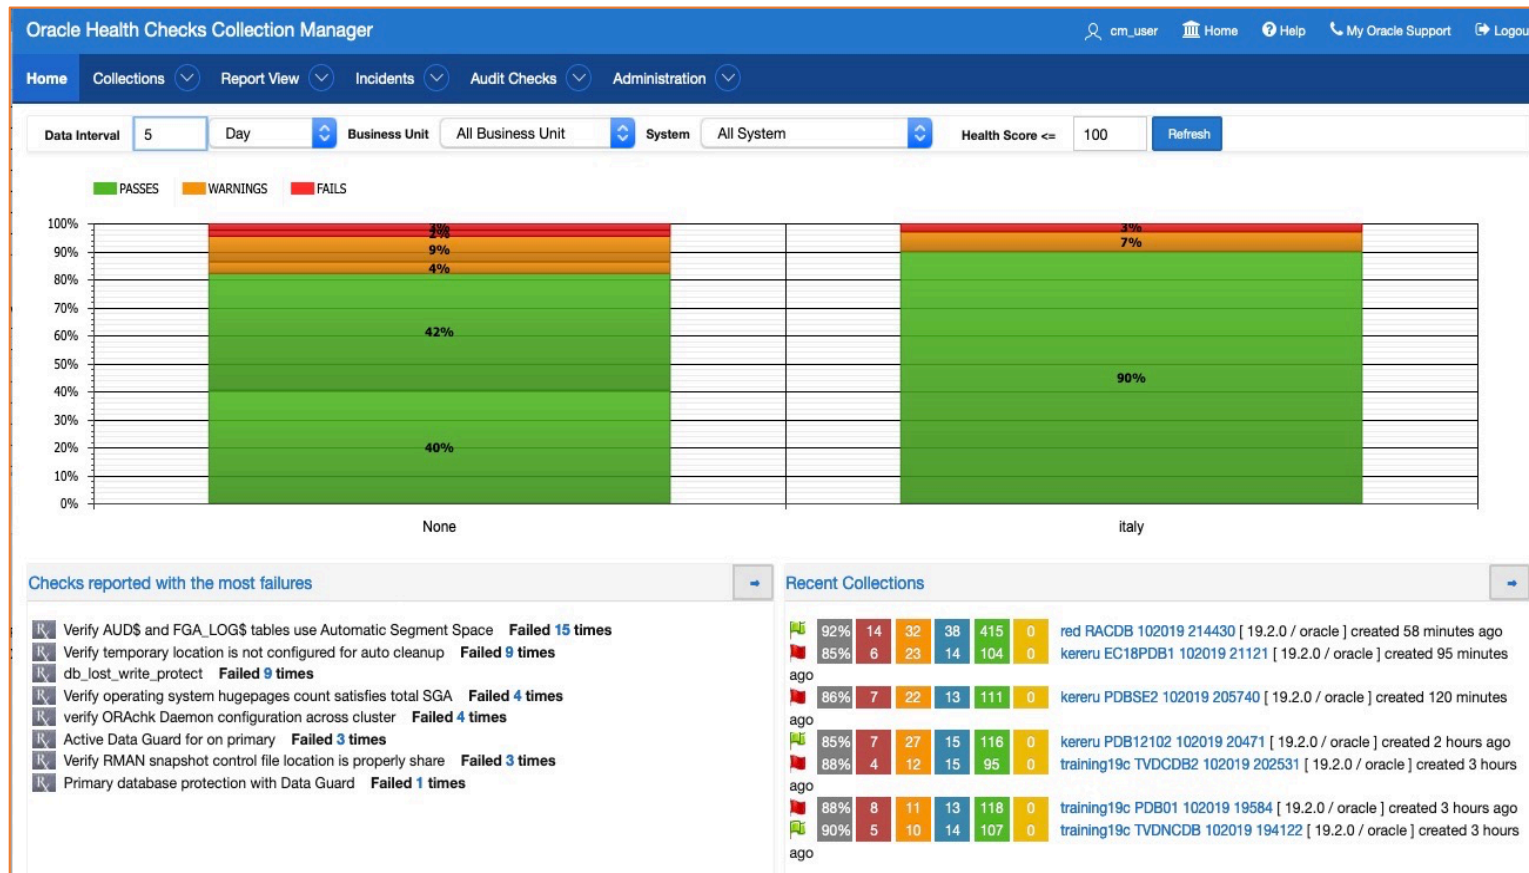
Oracle Health Checks Collection Manager

cm_user Home Help My Oracle Support Logou

Home Collections Report View Incidents Audit Checks Administration

Data Interval 5 Day Business Unit All Business Unit System All System Health Score <= 100 Refresh

PASSES WARNINGS FAILS

100%
90%
80%
70%
60%
50%
40%
30%
20%
10%
0%

3%
2%
9%
4%
42%
40%

3%
7%
90%

None

italy

Checks reported with the most failures

Verify AUD$ and FGA_LOG$ tables use Automatic Segment Space Failed 15 times
Verify temporary location is not configured for auto cleanup Failed 9 times
db_lost_write_protect Failed 9 times
Verify operating system hugepages count satisfies total SGA Failed 4 times
verify ORAchk Daemon configuration across cluster Failed 4 times
Active Data Guard for on primary Failed 3 times
Verify RMAN snapshot control file location is properly share Failed 3 times
Primary database protection with Data Guard Failed 1 times

Recent Collections

92% 14 32 38 415 0 red RACDB 102019 214430 [ 19.2.0 / oracle ] created 58 minutes ago
85% 6 23 14 104 0 kereru EC18PDB1 102019 21121 [ 19.2.0 / oracle ] created 95 minutes ago
86% 7 22 13 111 0 kereru PDBSE2 102019 205740 [ 19.2.0 / oracle ] created 120 minutes ago
85% 7 27 15 116 0 kereru PDB12102 102019 20471 [ 19.2.0 / oracle ] created 2 hours ago
88% 4 12 15 95 0 training19c TVDCDB2 102019 202531 [ 19.2.0 / oracle ] created 3 hours ago
88% 8 11 13 118 0 training19c PDB01 102019 19584 [ 19.2.0 / oracle ] created 3 hours ago
90% 5 10 14 107 0 training19c TVDNCDB 102019 194122 [ 19.2.0 / oracle ] created 3 hours ago